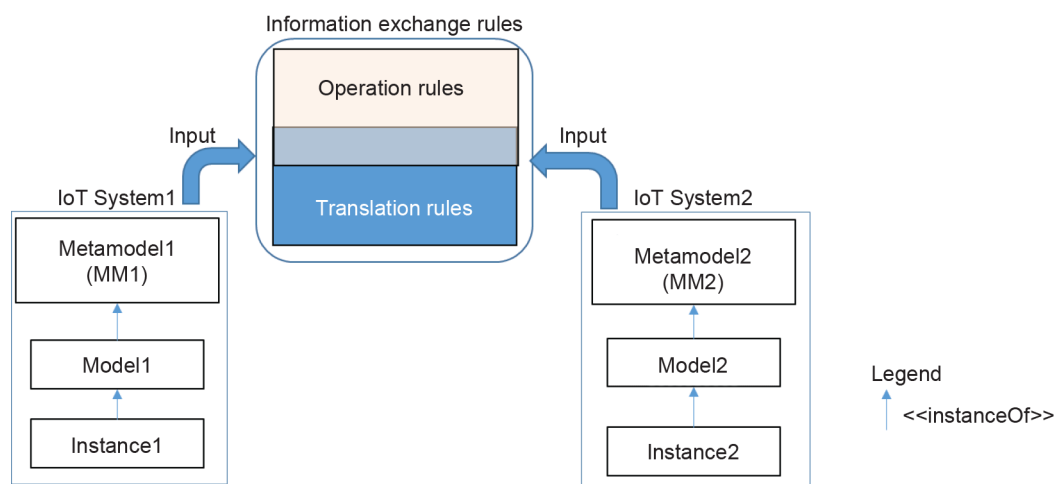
Information exchange rules

Operation rules

Translation rules

Input

Input

IoT System1

Metamodel1 (MM1)

Model1

Instance1

IoT System2

Metamodel2 (MM2)

Model2

Instance2

Legend

<<instanceOf>>